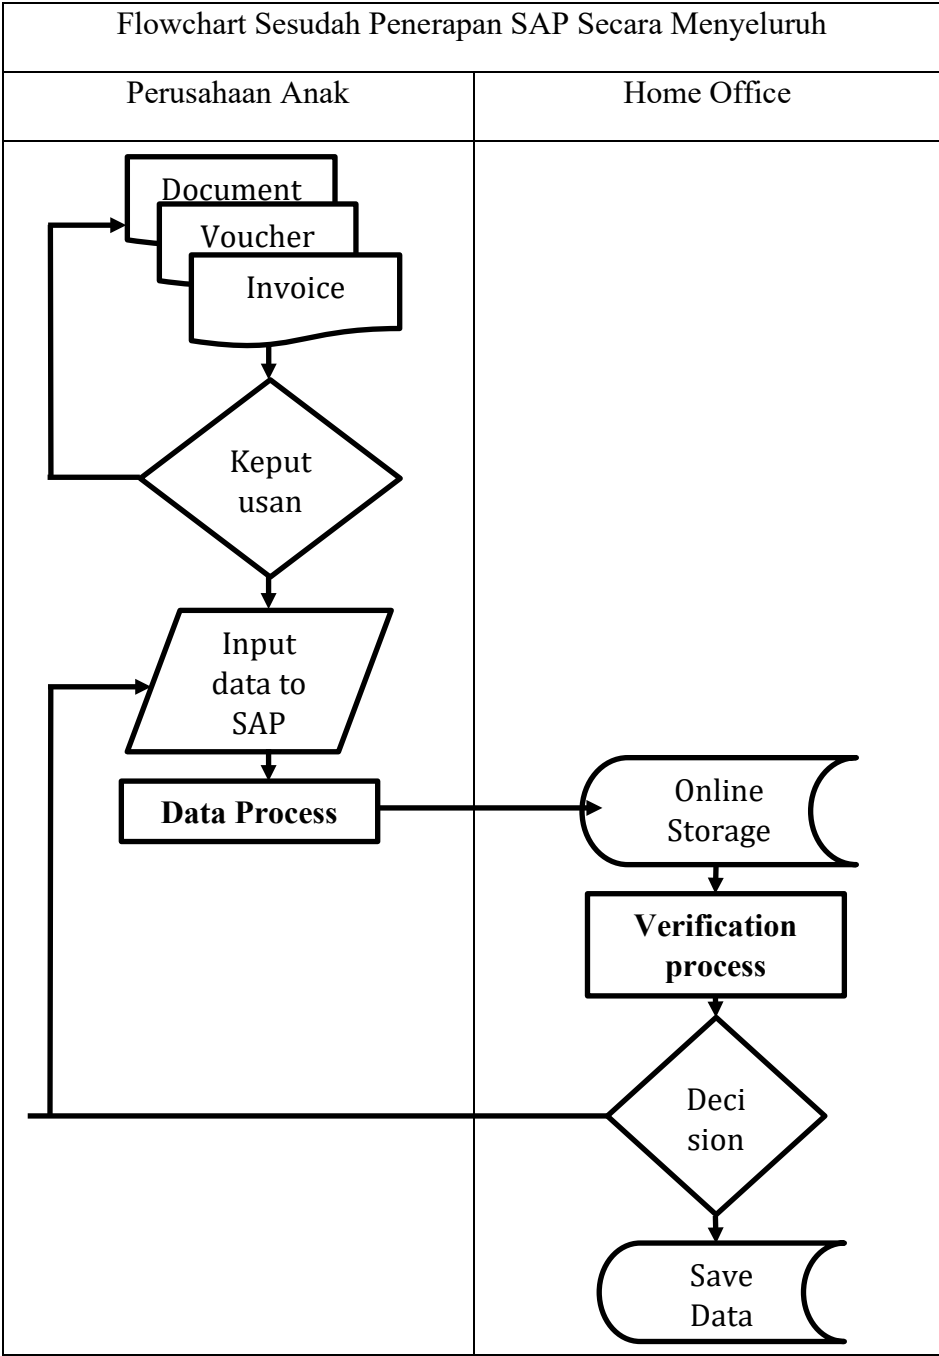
Flowchart Sesudah Penerapan SAP Secara Menyeluruh

Perusahaan Anak

Home Office

Document

Voucher

Invoice

Keput usan

Input data to SAP

Data Process

Online Storage

Verification process

Deci sion

Save Data